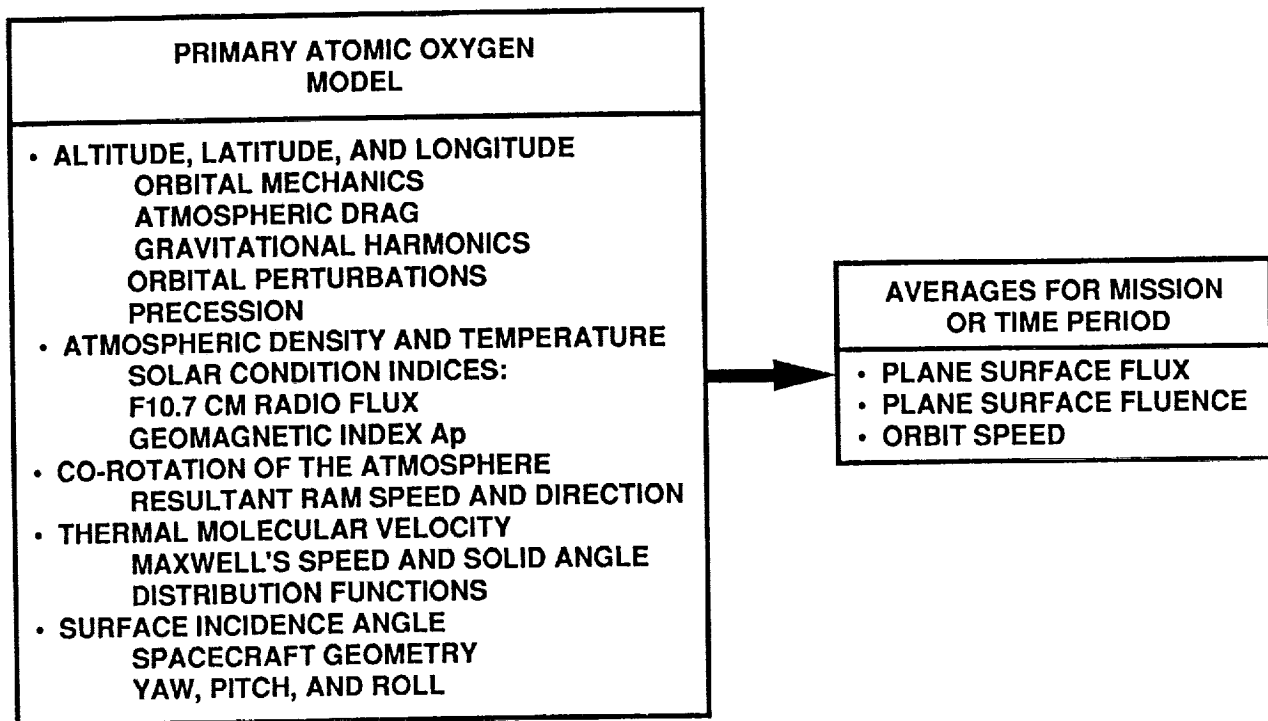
PRIMARY ATOMIC OXYGEN MODEL

• ALTITUDE, LATITUDE, AND LONGITUDE
ORBITAL MECHANICS
ATMOSPHERIC DRAG
GRAVITATIONAL HARMONICS
ORBITAL PERTURBATIONS
PRECESSION
• ATMOSPHERIC DENSITY AND TEMPERATURE
SOLAR CONDITION INDICES:
F10.7 CM RADIO FLUX
GEOMAGNETIC INDEX Ap
• CO-ROTATION OF THE ATMOSPHERE
RESULTANT RAM SPEED AND DIRECTION
• THERMAL MOLECULAR VELOCITY
MAXWELL'S SPEED AND SOLID ANGLE DISTRIBUTION FUNCTIONS
• SURFACE INCIDENCE ANGLE
SPACECRAFT GEOMETRY
YAW, PITCH, AND ROLL

AVERAGES FOR MISSION OR TIME PERIOD

• PLANE SURFACE FLUX
• PLANE SURFACE FLUENCE
• ORBIT SPEED